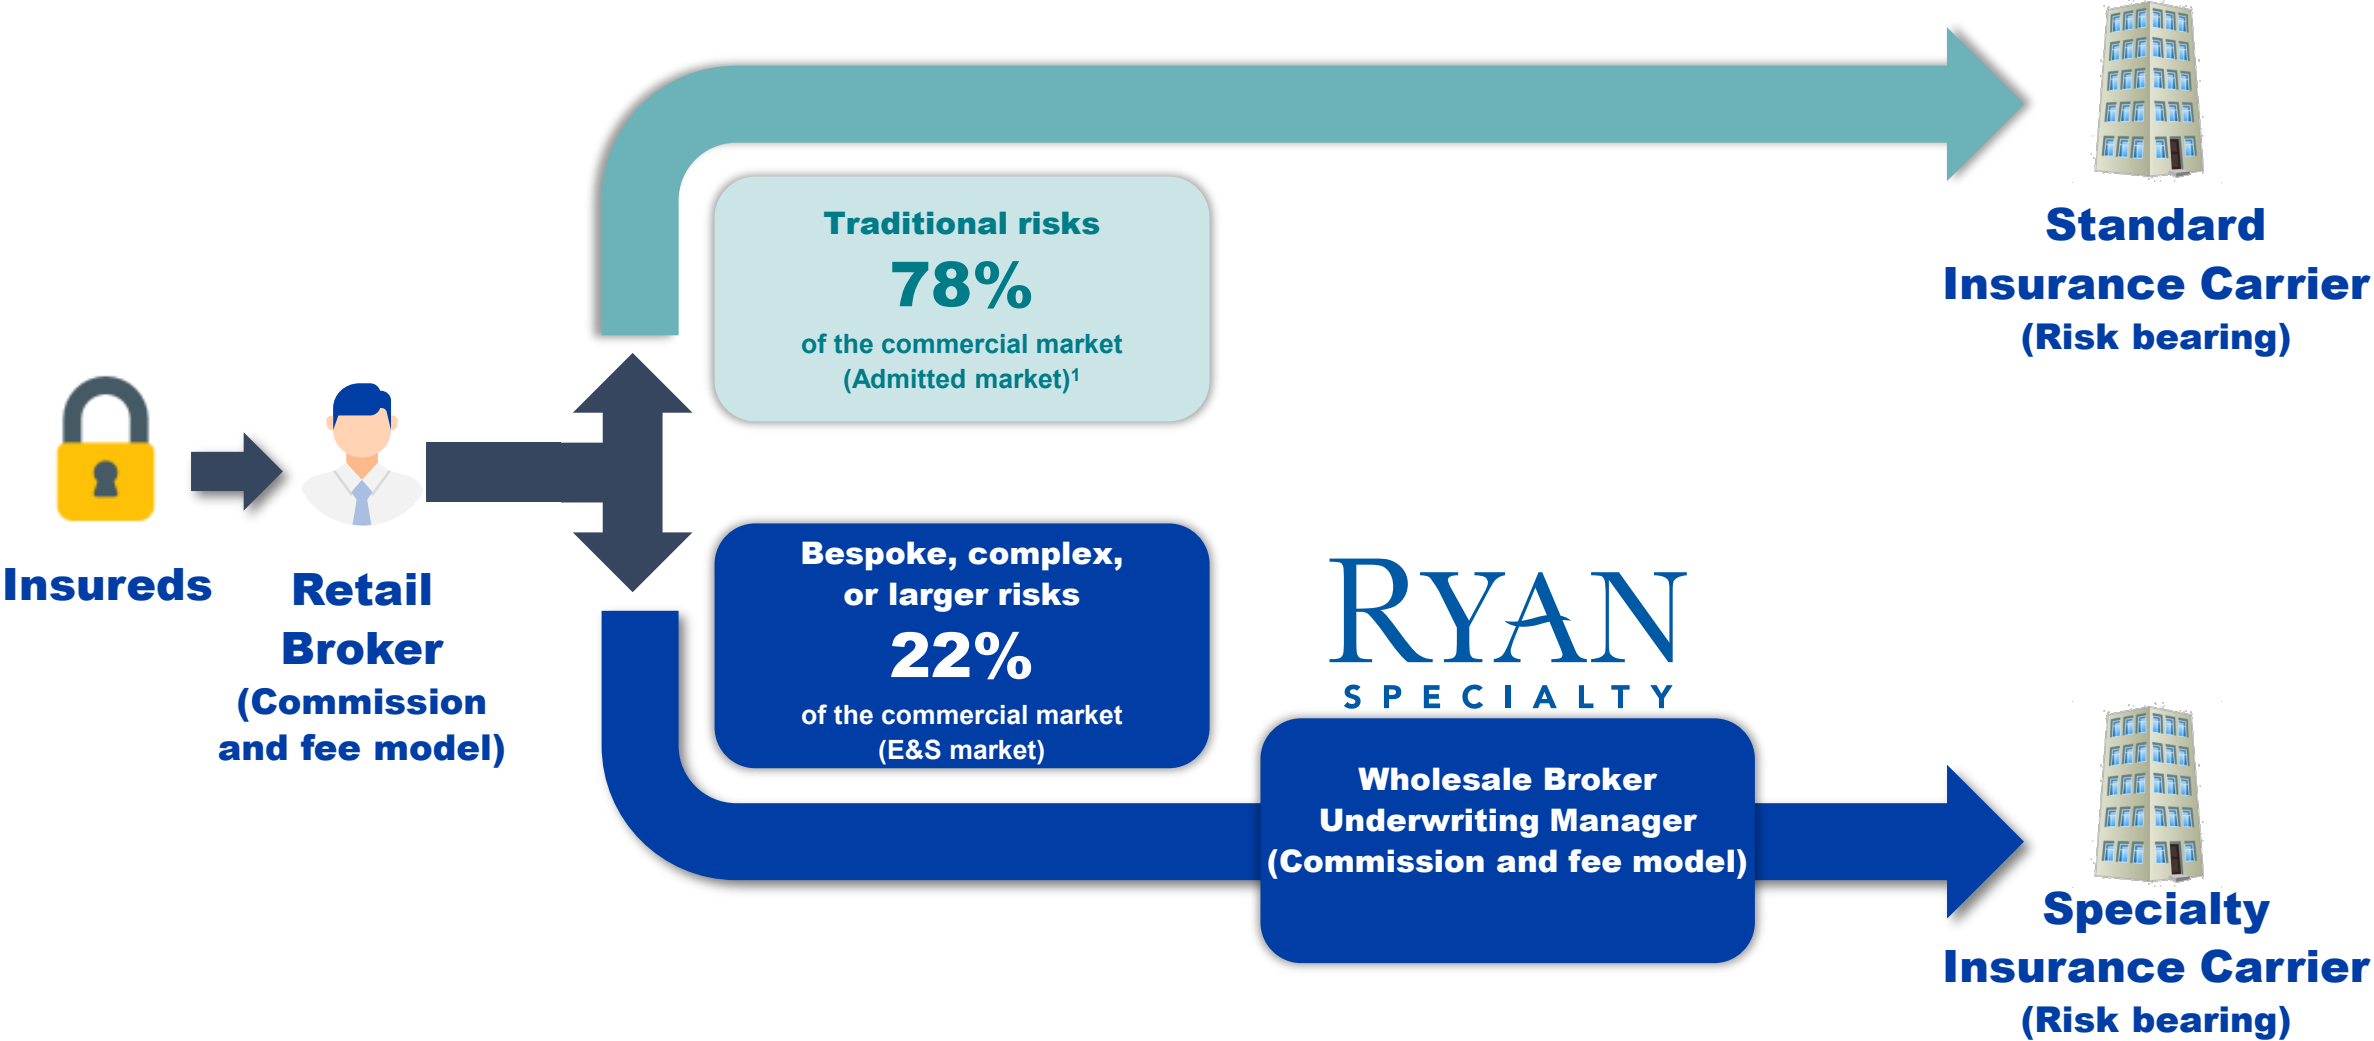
Traditional risks
78%
of the commercial market
(Admitted market)¹

Standard
Insurance Carrier
(Risk bearing)

Insureds

Retail
Broker
(Commission
and fee model)

Bespoke, complex,
or larger risks
22%
of the commercial market
(E&S market)

RYAN
SPECIALTY

Wholesale Broker
Underwriting Manager
(Commission and fee model)

Specialty
Insurance Carrier
(Risk bearing)